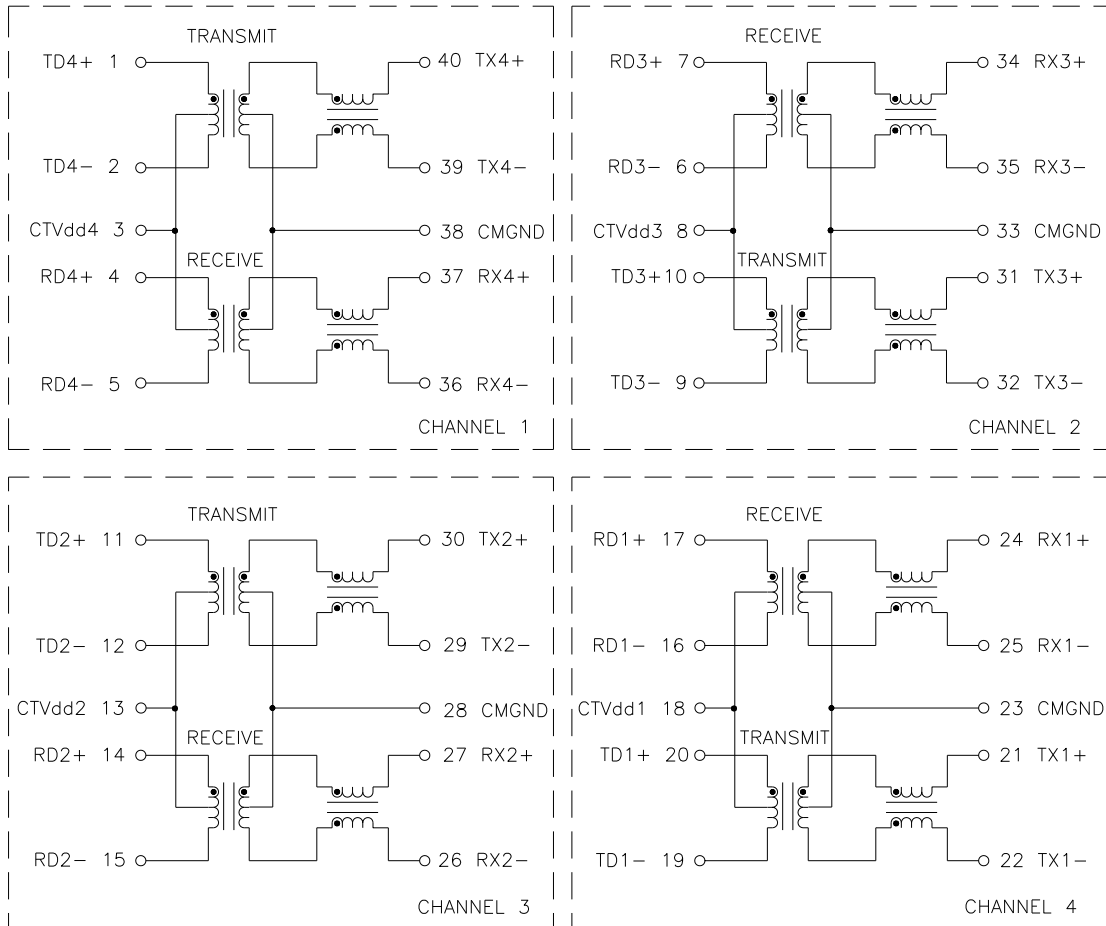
TRANSMIT
TD4+ 1
40 TX4+
TD4− 2
39 TX4−
CTVdd4 3
38 CMGND
RECEIVE
RD4+ 4
37 RX4+
RD4− 5
36 RX4−
CHANNEL 1

RECEIVE
RD3+ 7
34 RX3+
RD3− 6
35 RX3−
CTVdd3 8
33 CMGND
TRANSMIT
TD3+10
31 TX3+
TD3− 9
32 TX3−
CHANNEL 2

TRANSMIT
TD2+ 11
30 TX2+
TD2− 12
29 TX2−
CTVdd2 13
28 CMGND
RECEIVE
RD2+ 14
27 RX2+
RD2− 15
26 RX2−
CHANNEL 3

RECEIVE
RD1+ 17
24 RX1+
RD1− 16
25 RX1−
CTVdd1 18
23 CMGND
TRANSMIT
TD1+ 20
21 TX1+
TD1− 19
22 TX1−
CHANNEL 4